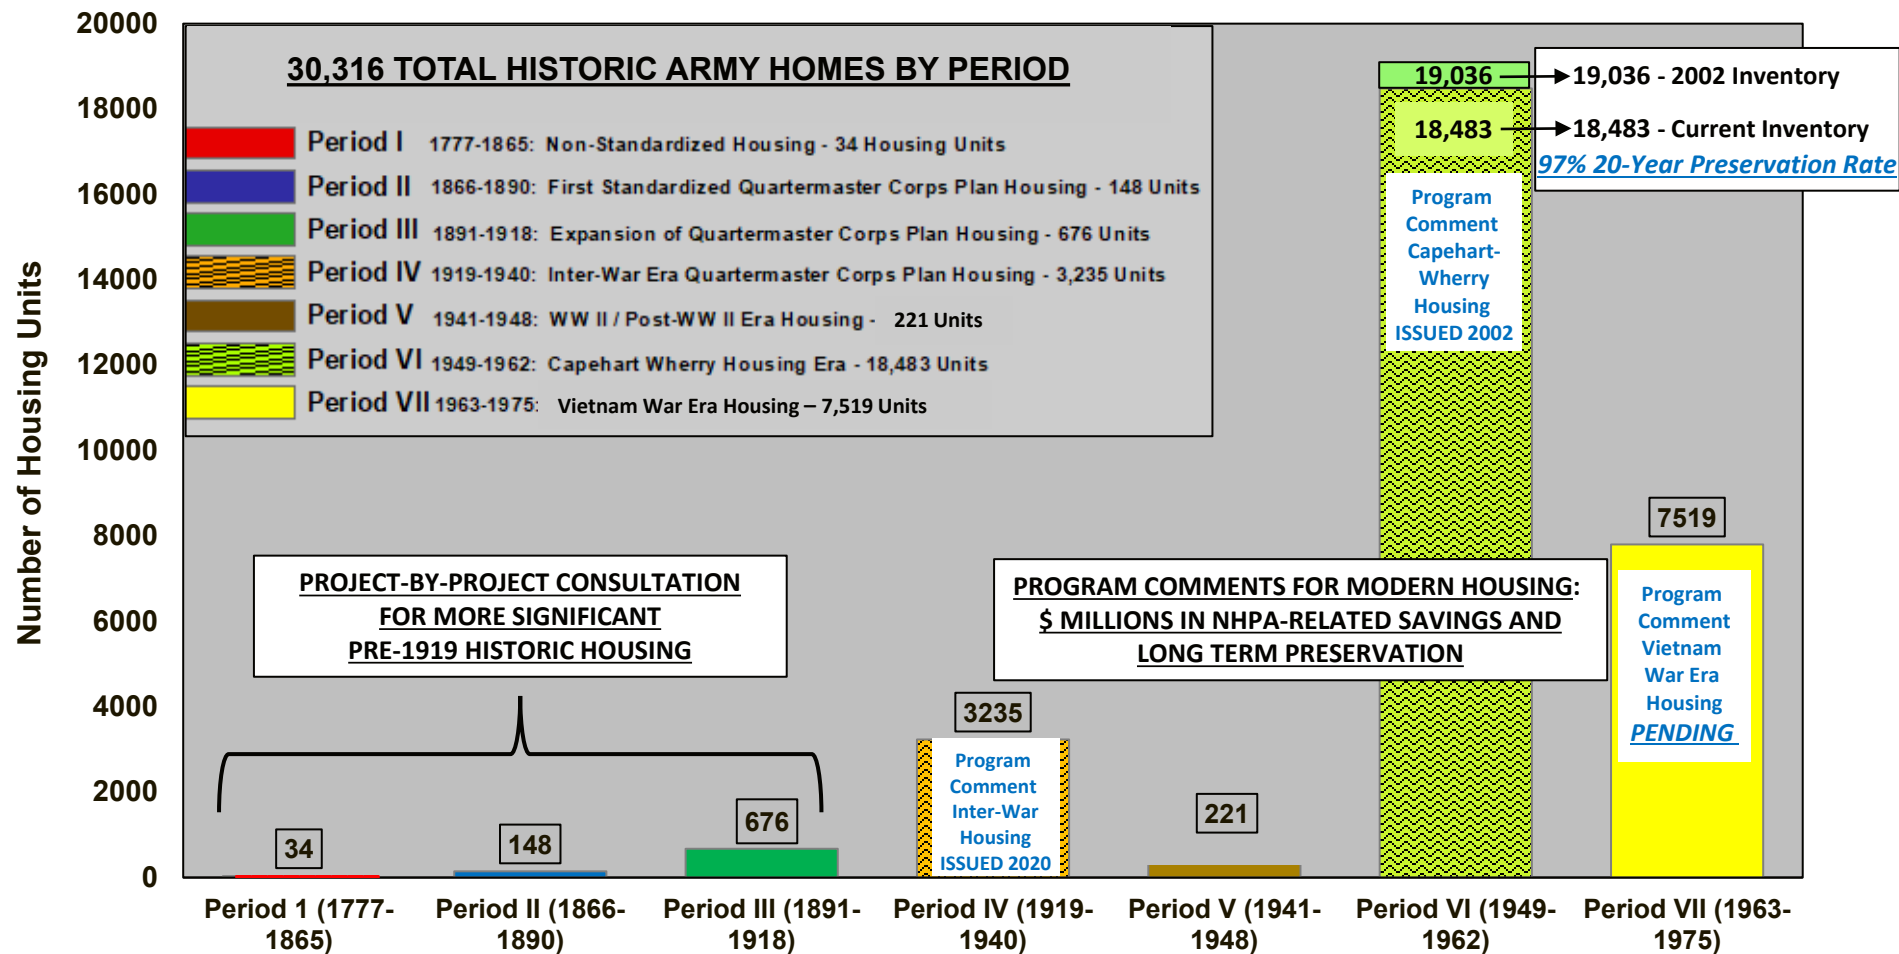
30,316 TOTAL HISTORIC ARMY HOMES BY PERIOD

Period I 1777-1865: Non-Standardized Housing - 34 Housing Units
Period II 1866-1890: First Standardized Quartermaster Corps Plan Housing - 148 Units
Period III 1891-1918: Expansion of Quartermaster Corps Plan Housing - 676 Units
Period IV 1919-1940: Inter-War Era Quartermaster Corps Plan Housing - 3,235 Units
Period V 1941-1948: WW II / Post-WW II Era Housing - 221 Units
Period VI 1949-1962: Capehart Wherry Housing Era - 18,483 Units
Period VII 1963-1975: Vietnam War Era Housing – 7,519 Units

20000
18000
16000
14000
12000
10000
8000
6000
4000
2000
0

Number of Housing Units

19,036
18,483
19,036 - 2002 Inventory
18,483 - Current Inventory
97% 20-Year Preservation Rate

Program Comment Capehart-Wherry Housing ISSUED 2002

7519

Program Comment Vietnam War Era Housing PENDING

PROJECT-BY-PROJECT CONSULTATION FOR MORE SIGNIFICANT PRE-1919 HISTORIC HOUSING

PROGRAM COMMENTS FOR MODERN HOUSING: $ MILLIONS IN NHPA-RELATED SAVINGS AND LONG TERM PRESERVATION

3235

Program Comment Inter-War Housing ISSUED 2020

34
148
676
221

Period 1 (1777-1865)
Period II (1866-1890)
Period III (1891-1918)
Period IV (1919-1940)
Period V (1941-1948)
Period VI (1949-1962)
Period VII (1963-1975)